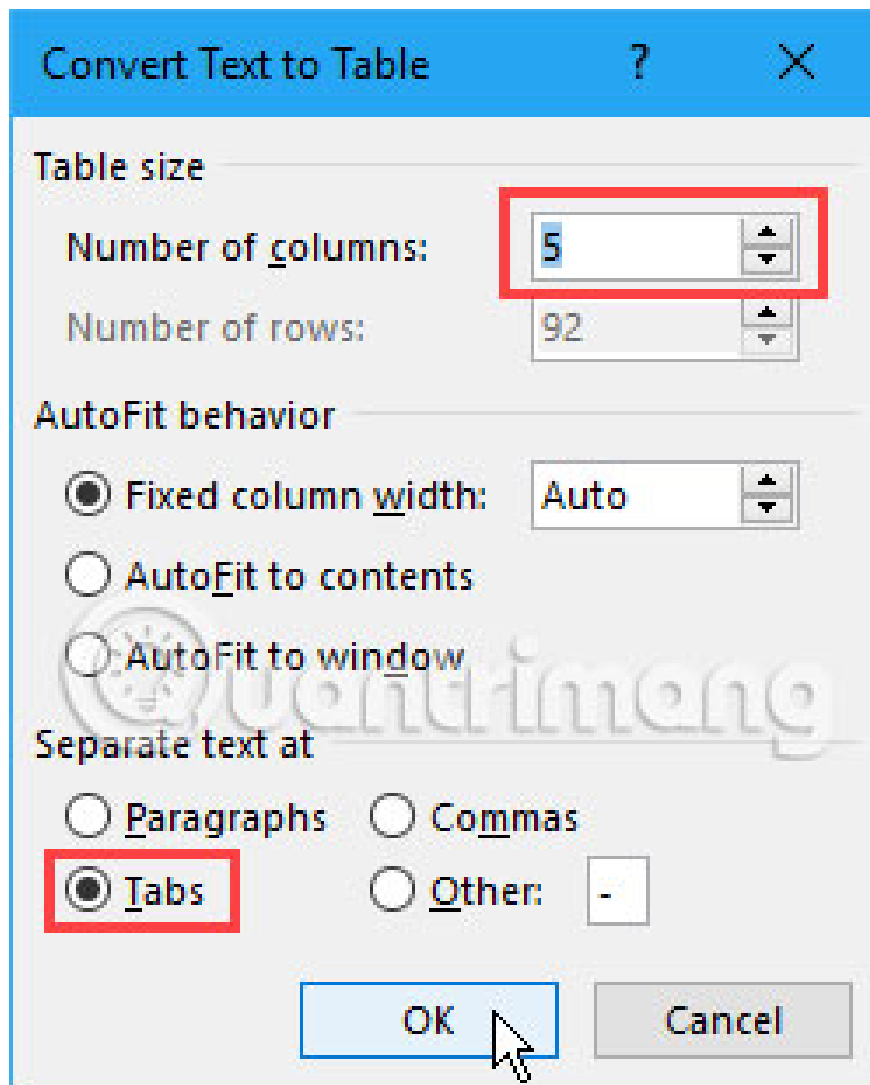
Convert Text to Table ? X

Table size

Number of columns: 5

Number of rows: 92

AutoFit behavior

Fixed column width: Auto

AutoFit to contents

AutoFit to window

Quantrimang

Separate text at

Paragraphs Commas

Tabs Other: -

OK Cancel